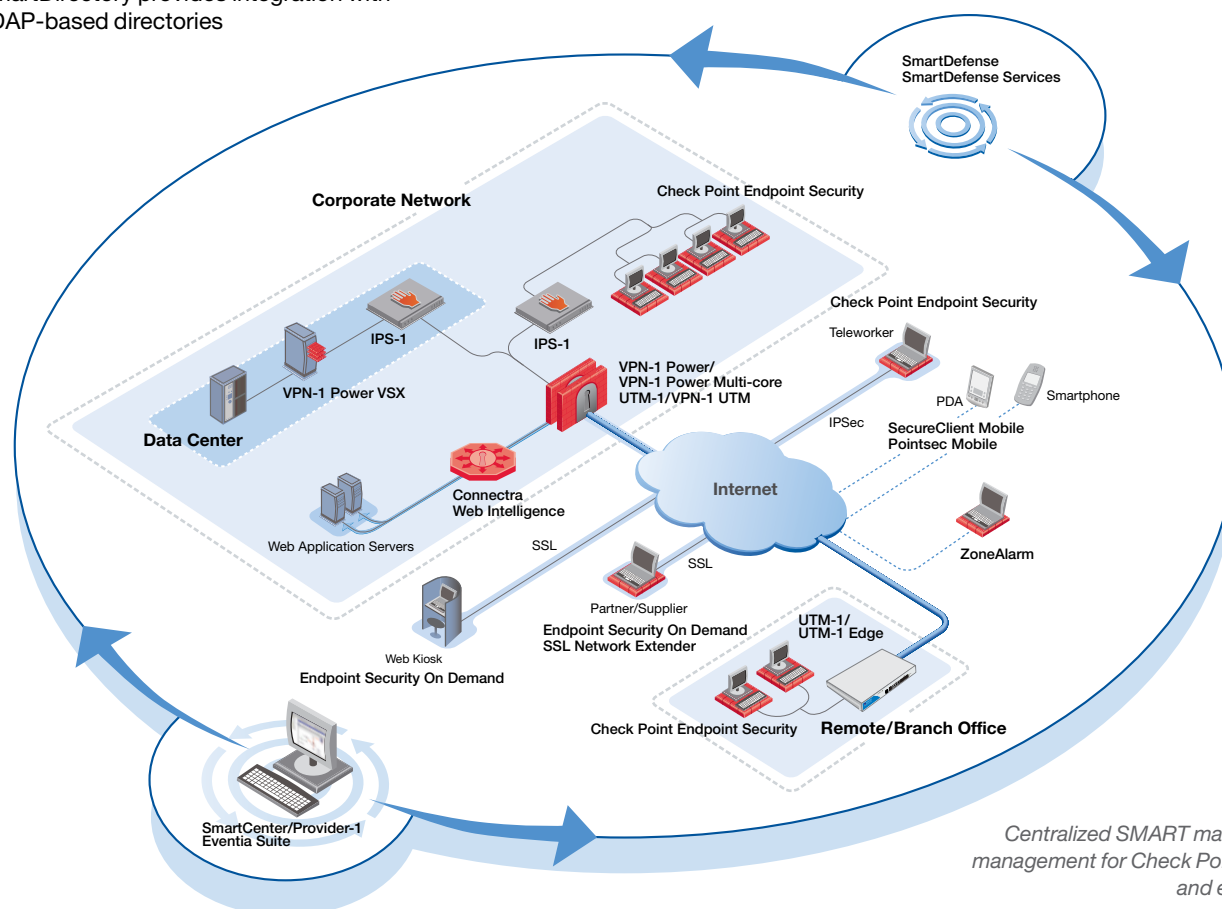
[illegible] LDAP-based directories

SmartDefense
SmartDefense Services

Corporate Network

Check Point Endpoint Security

IPS-1

IPS-1

VPN-1 Power VSX

Data Center

VPN-1 Power/
VPN-1 Power Multi-core
UTM-1/VPN-1 UTM

Check Point Endpoint Security

Teleworker

PDA

Smartphone

IPSec

SecureClient Mobile
Pointsec Mobile

Internet

Connectra
Web Intelligence

Web Application Servers

SSL

SSL

ZoneAlarm

Partner/Supplier

Endpoint Security On Demand
SSL Network Extender

UTM-1/
UTM-1 Edge

Web Kiosk

Endpoint Security On Demand

Check Point Endpoint Security

Remote/Branch Office

SmartCenter/Provider-1
Eventia Suite

Centralized SMART ma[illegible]
management for Check Po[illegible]
and e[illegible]